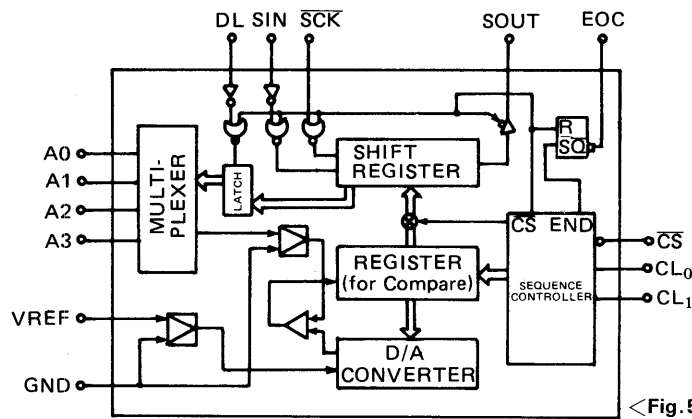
DL SIN $\overline{SCK}$

SOUT

EOC

R

$\overline{SQ}$

A0

A1

A2

A3

MULTI-PLEXER

LATCH

SHIFT REGISTER

CS END

$\overline{CS}$

REGISTER (for Compare)

SEQUENCE CONTROLLER

$CL_0$

$CL_1$

VREF

GND

D/A CONVERTER

<Fig.5